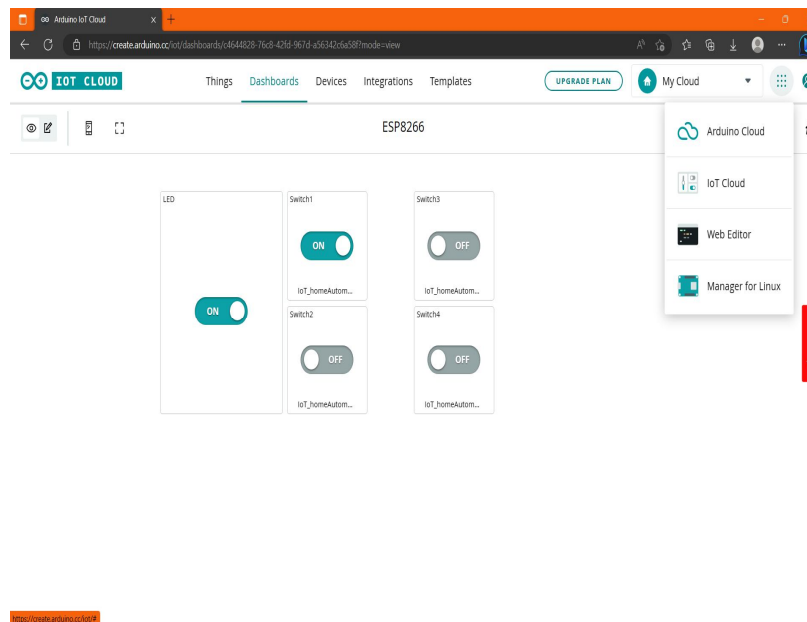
Arduino IoT Cloud

https://create.arduino.cc/iot/dashboards/c4644828-76c8-42fd-967d-a56342c6a58f?mode=view

IOT CLOUD

Things Dashboards Devices Integrations Templates

UPGRADE PLAN

My Cloud

ESP8266

Arduino Cloud

IoT Cloud

Web Editor

Manager for Linux

LED

ON

Switch1

ON

IoT_homeAutom...

Switch3

OFF

IoT_homeAutom...

Switch2

OFF

IoT_homeAutom...

Switch4

OFF

IoT_homeAutom...

https://create.arduino.cc/iot/#